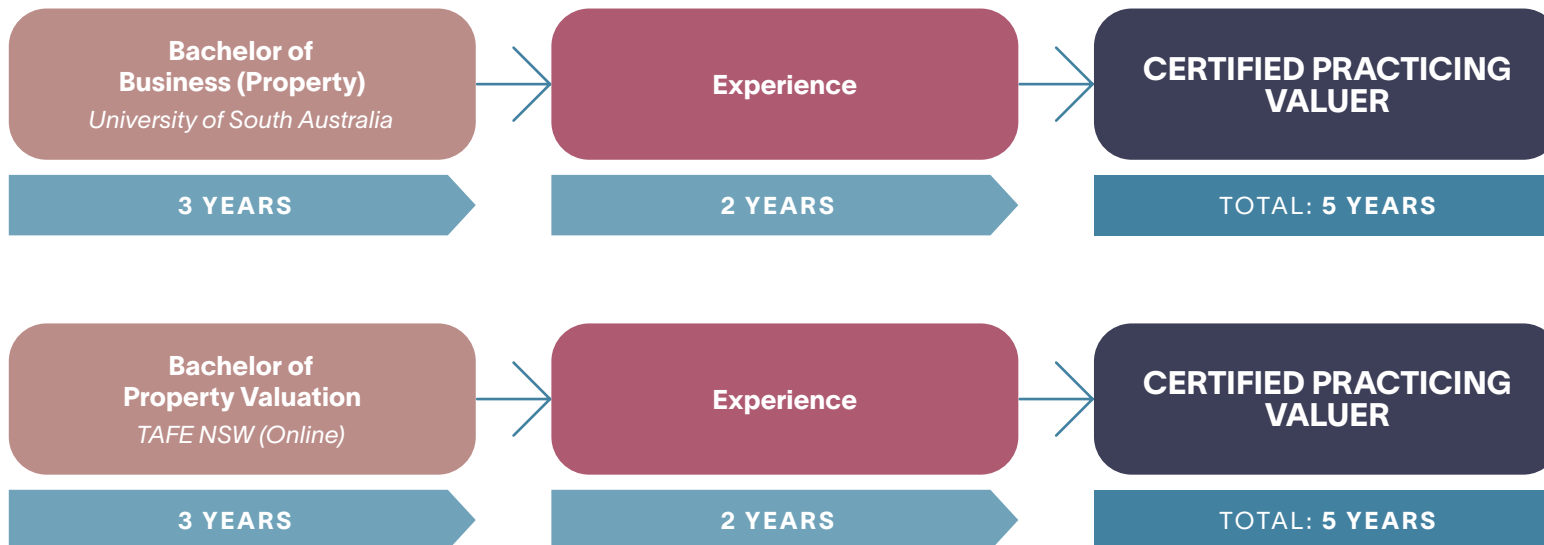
Bachelor of Business (Property)
*University of South Australia*

Experience

CERTIFIED PRACTICING VALUER

3 YEARS

2 YEARS

TOTAL: **5 YEARS**

Bachelor of Property Valuation
*TAFE NSW (Online)*

Experience

CERTIFIED PRACTICING VALUER

3 YEARS

2 YEARS

TOTAL: **5 YEARS**